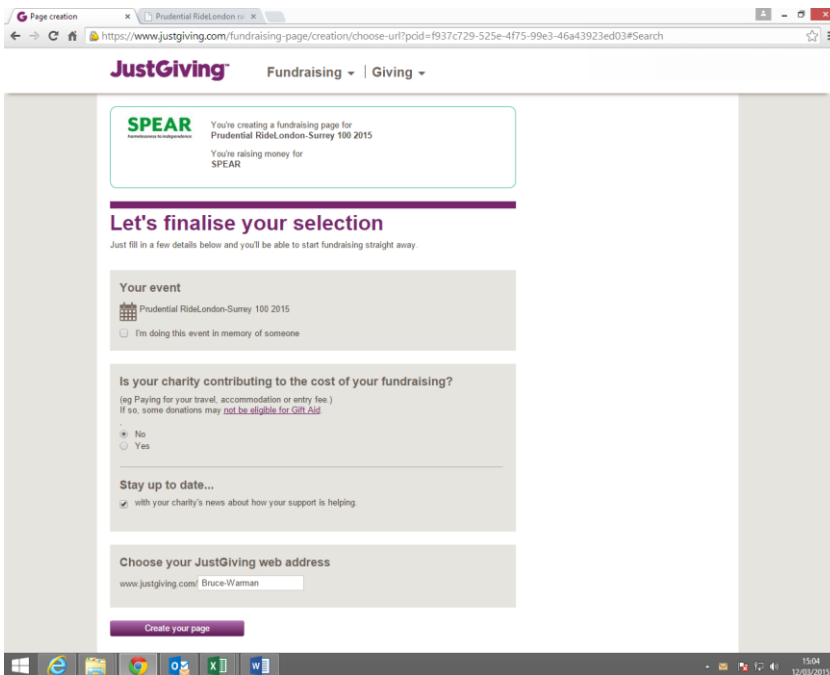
Page creation
Prudential RideLondon ra
https://www.justgiving.com/fundraising-page/creation/choose-url?pcid=f937c729-525e-4f75-99e3-46a43923ed03#Search

JustGiving
Fundraising
Giving

SPEAR
homelessness to independence
You're creating a fundraising page for
Prudential RideLondon-Surrey 100 2015
You're raising money for
SPEAR

Let's finalise your selection
Just fill in a few details below and you'll be able to start fundraising straight away.

Your event
Prudential RideLondon-Surrey 100 2015
I'm doing this event in memory of someone

Is your charity contributing to the cost of your fundraising?
(eg Paying for your travel, accommodation or entry fee.)
If so, some donations may not be eligible for Gift Aid
No
Yes

Stay up to date...
with your charity's news about how your support is helping.

Choose your JustGiving web address
www.justgiving.com/ Bruce-Warman

Create your page

15:04
12/03/2015